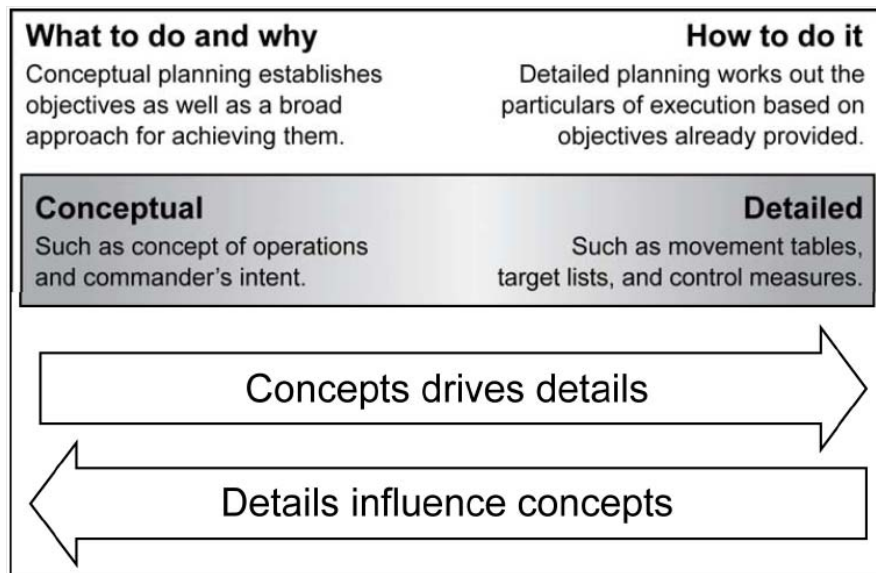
**What to do and why**

Conceptual planning establishes objectives as well as a broad approach for achieving them.

**How to do it**

Detailed planning works out the particulars of execution based on objectives already provided.

**Conceptual**

Such as concept of operations and commander's intent.

**Detailed**

Such as movement tables, target lists, and control measures.

Concepts drives details

Details influence concepts